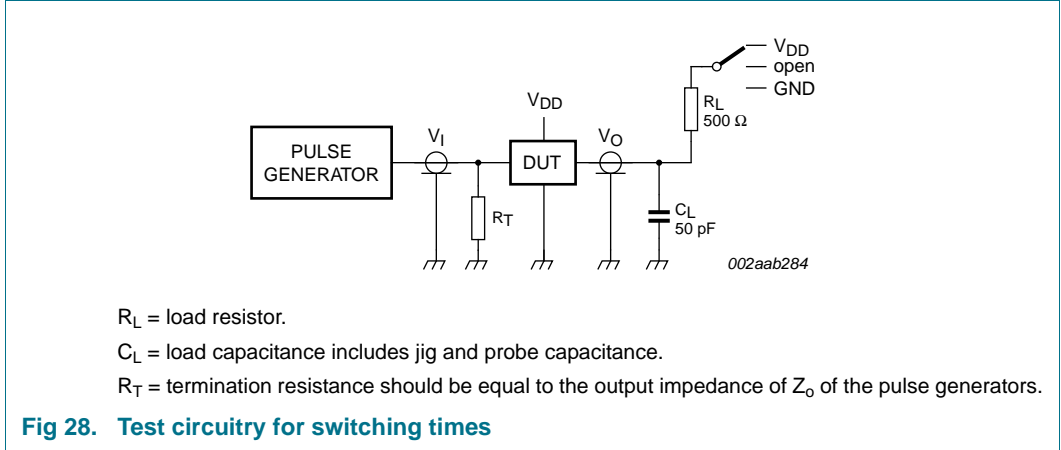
$V_{DD}$
open
GND

$R_L$
500 Ω

$V_{DD}$

PULSE GENERATOR

$V_I$

DUT

$V_O$

$R_T$

$C_L$
50 pF

002aab284

$R_L$ = load resistor.

$C_L$ = load capacitance includes jig and probe capacitance.

$R_T$ = termination resistance should be equal to the output impedance of $Z_o$ of the pulse generators.

Fig 28. Test circuitry for switching times